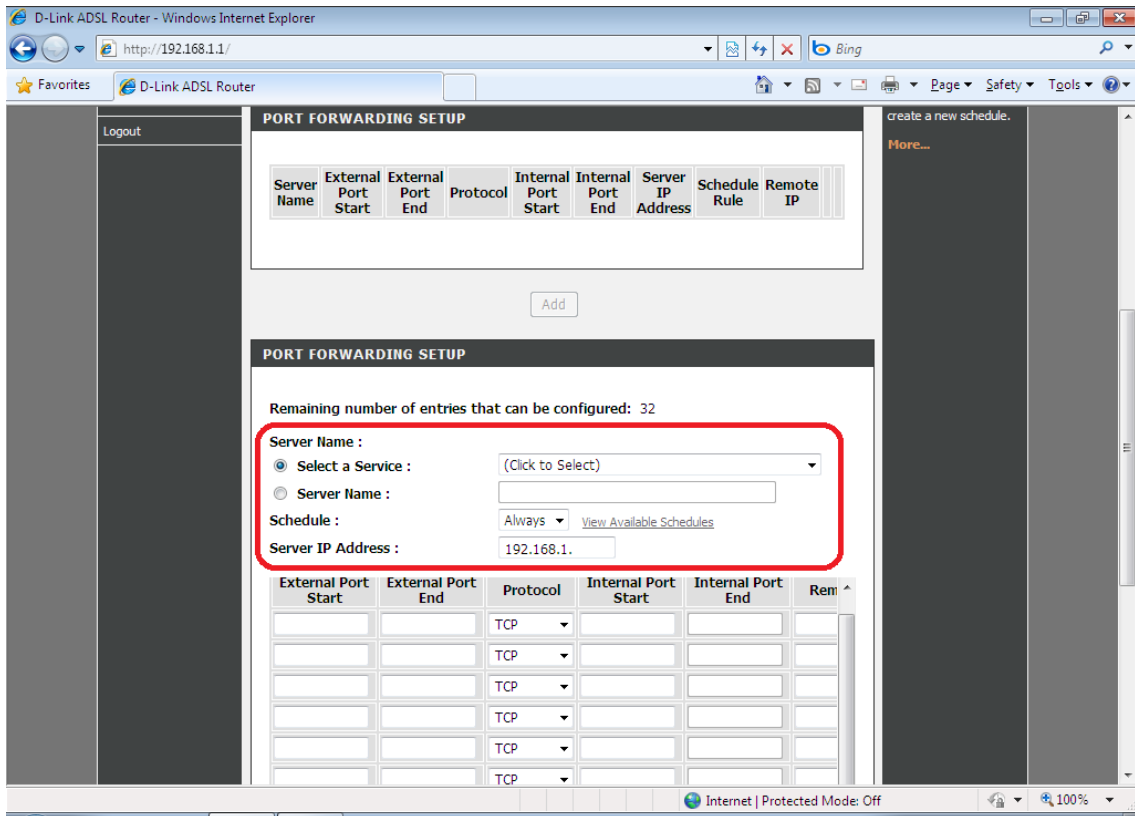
D-Link ADSL Router - Windows Internet Explorer

http://192.168.1.1/

Bing

Favorites

D-Link ADSL Router

Page ▾ Safety ▾ Tools ▾

Logout

PORT FORWARDING SETUP

| Server Name | External Port Start | External Port End | Protocol | Internal Port Start | Internal Port End | Server IP Address | Schedule Rule | Remote IP |
|---|---|---|---|---|---|---|---|---|

Add

create a new schedule.

More...

PORT FORWARDING SETUP

Remaining number of entries that can be configured: 32

Server Name :

Select a Service : (Click to Select)

Server Name :

Schedule : Always View Available Schedules

Server IP Address : 192.168.1.

| External Port Start | External Port End | Protocol | Internal Port Start | Internal Port End | Rem |
|---|---|---|---|---|---|
| | | TCP | | | |
| | | TCP | | | |
| | | TCP | | | |
| | | TCP | | | |
| | | TCP | | | |
| | | TCP | | | |

Internet | Protected Mode: Off

100%